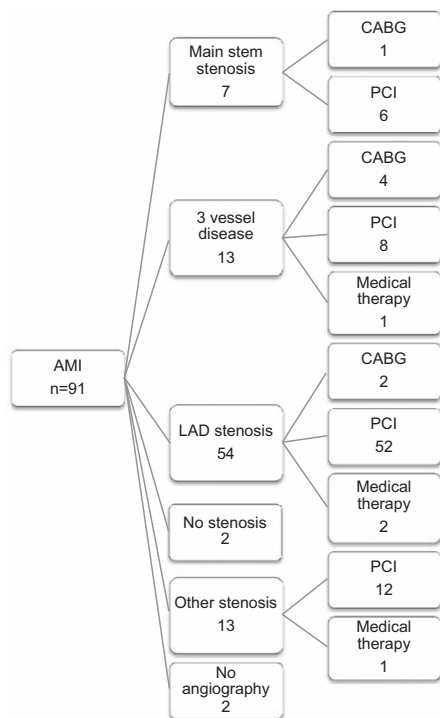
AMI
n=91

Main stem stenosis
7

CABG
1

PCI
6

3 vessel disease
13

CABG
4

PCI
8

Medical therapy
1

LAD stenosis
54

CABG
2

PCI
52

Medical therapy
2

No stenosis
2

Other stenosis
13

PCI
12

Medical therapy
1

No angiography
2